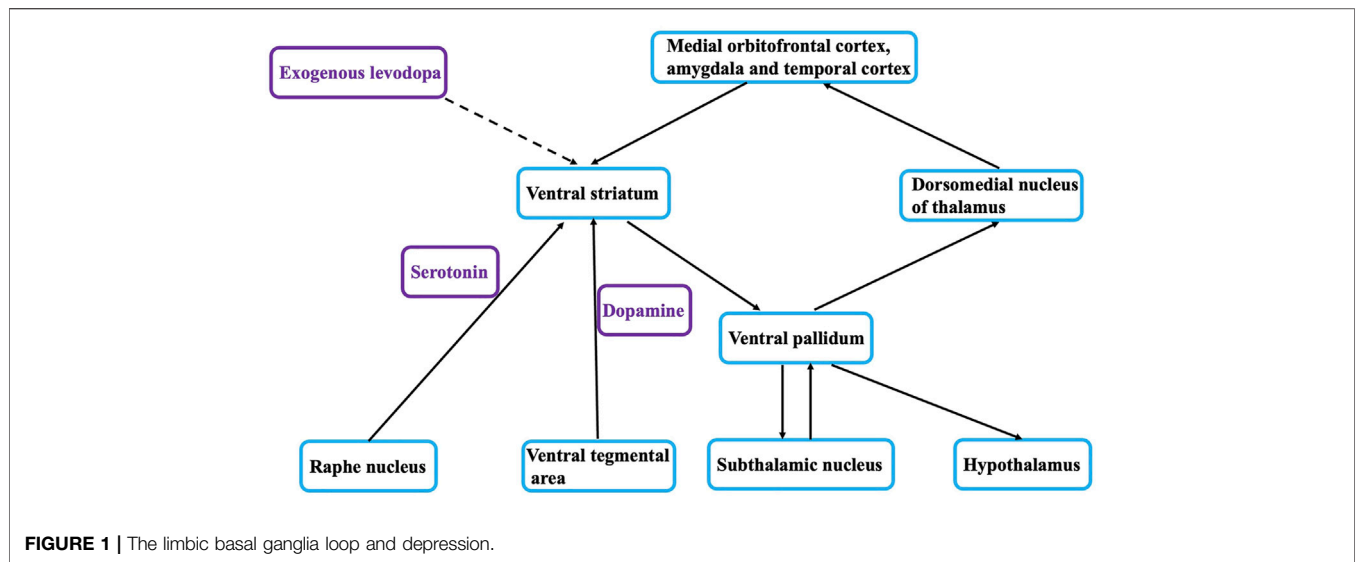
Exogenous levodopa

Medial orbitofrontal cortex, amygdala and temporal cortex

Ventral striatum

Dorsomedial nucleus of thalamus

Serotonin

Dopamine

Ventral pallidum

Raphe nucleus

Ventral tegmental area

Subthalamic nucleus

Hypothalamus

FIGURE 1 | The limbic basal ganglia loop and depression.